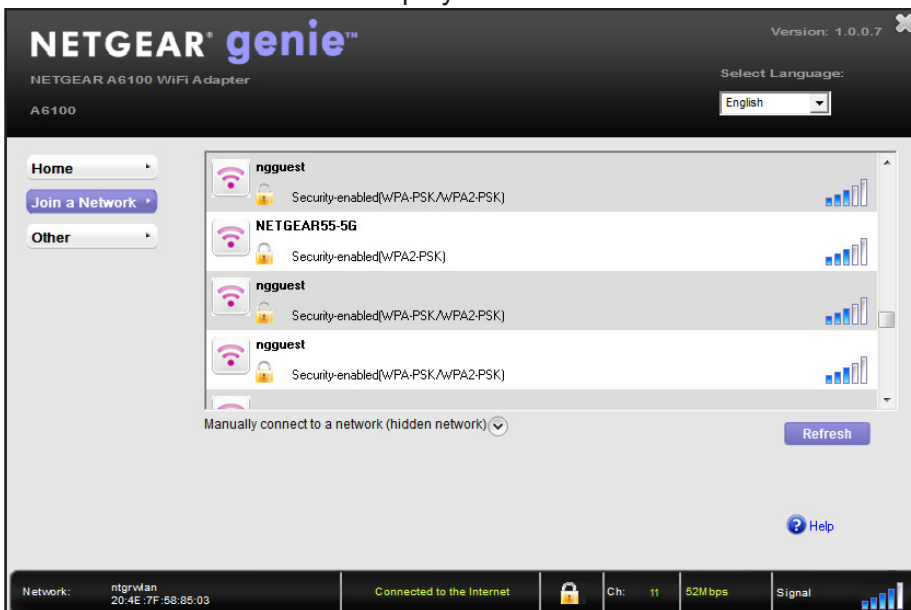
NETGEAR® genie™
NETGEAR A6100 WiFi Adapter
A6100

Version: 1.0.0.7
Select Language:
English

Home
Join a Network
Other

ngguest
Security-enabled(WPA-PSK/WPA2-PSK)

NETGEAR55-5G
Security-enabled(WPA2-PSK)

ngguest
Security-enabled(WPA-PSK/WPA2-PSK)

ngguest
Security-enabled(WPA-PSK/WPA2-PSK)

Manually connect to a network (hidden network)

Refresh

Help

Network: ntgrwlan 20:4E:7F:58:85:03
Connected to the Internet
Ch: 11
52Mbps
Signal